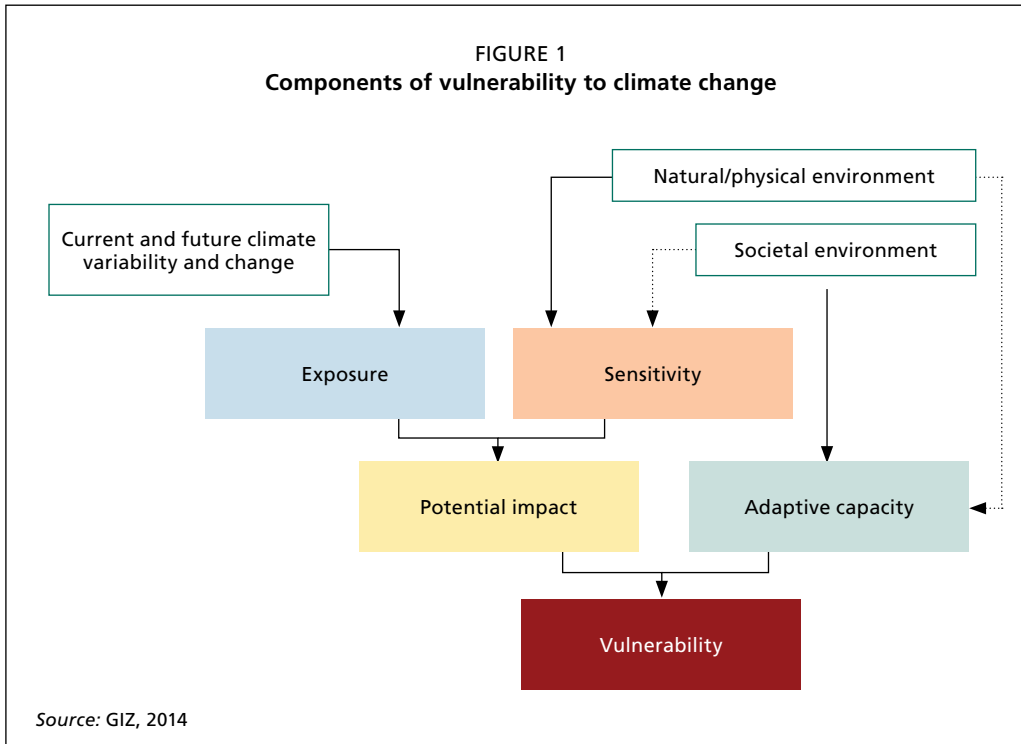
FIGURE 1
**Components of vulnerability to climate change**

Natural/physical environment

Current and future climate variability and change

Societal environment

Exposure

Sensitivity

Potential impact

Adaptive capacity

Vulnerability

*Source:* GIZ, 2014